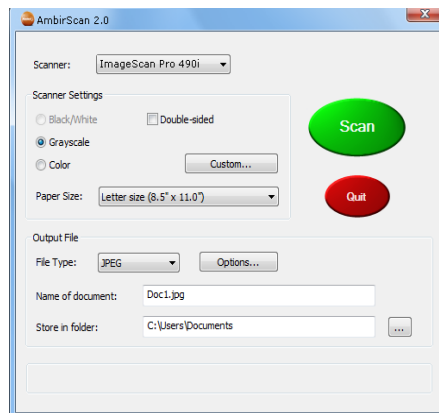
AmbirScan 2.0

Scanner: ImageScan Pro 490i

Scanner Settings

Black/White

Double-sided

Grayscale

Color

Custom...

Paper Size: Letter size (8.5" x 11.0")

Scan

Quit

Output File

File Type: JPEG

Options...

Name of document: Doc1.jpg

Store in folder: C:\Users\Documents

...